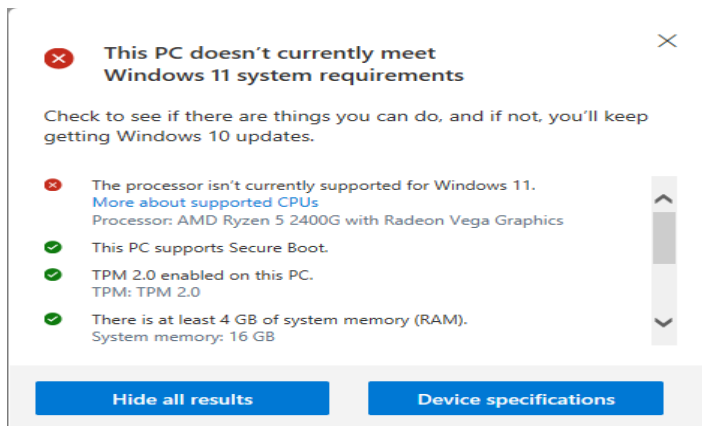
This PC doesn't currently meet Windows 11 system requirements

Check to see if there are things you can do, and if not, you'll keep getting Windows 10 updates.

The processor isn't currently supported for Windows 11.
More about supported CPUs
Processor: AMD Ryzen 5 2400G with Radeon Vega Graphics

This PC supports Secure Boot.

TPM 2.0 enabled on this PC.
TPM: TPM 2.0

There is at least 4 GB of system memory (RAM).
System memory: 16 GB

Hide all results

Device specifications